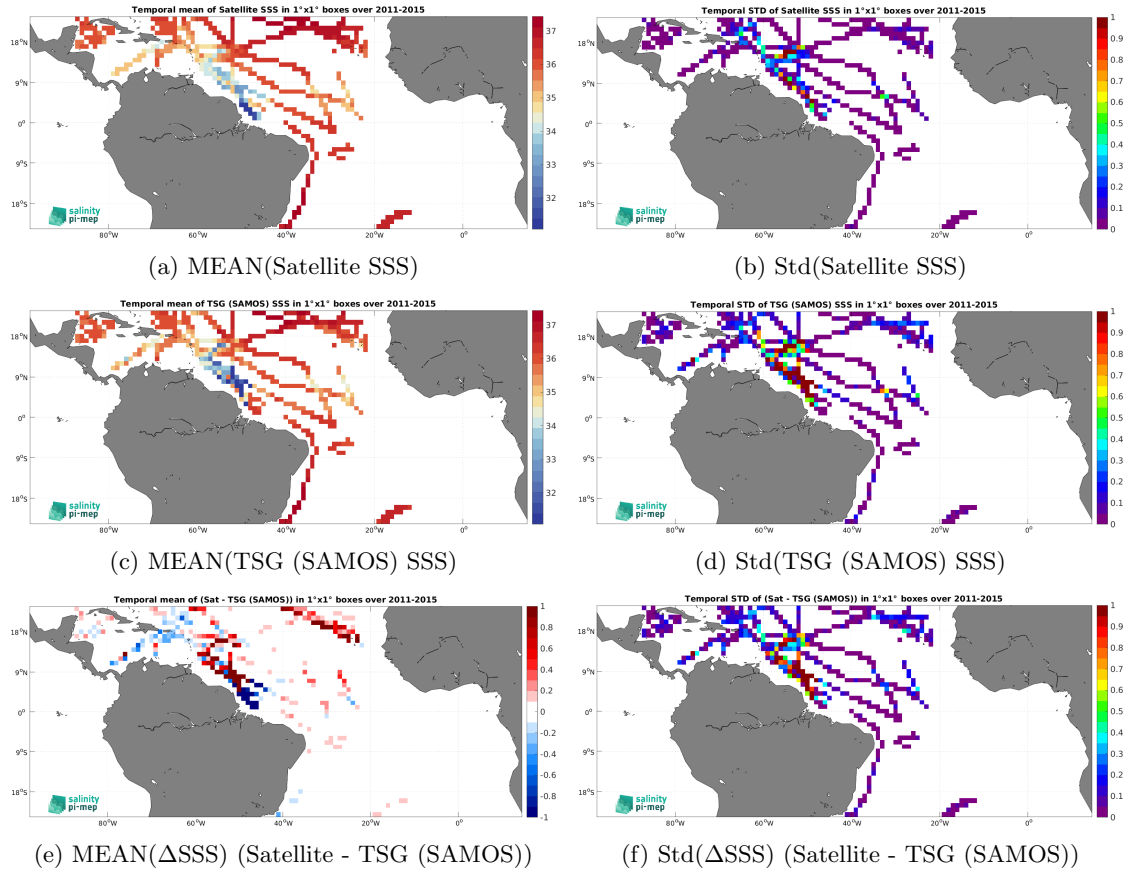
Temporal mean of Satellite SSS in 1°x1° boxes over 2011-2015

18°N
9°N
0°
9°S
18°S
80°W 60°W 40°W 20°W 0°

37
36
35
34
33
32

salinity pi-mep

(a) MEAN(Satellite SSS)

Temporal STD of Satellite SSS in 1°x1° boxes over 2011-2015

18°N
9°N
0°
9°S
18°S
80°W 60°W 40°W 20°W 0°

1
0.9
0.8
0.7
0.6
0.5
0.4
0.3
0.2
0.1
0

salinity pi-mep

(b) Std(Satellite SSS)

Temporal mean of TSG (SAMOS) SSS in 1°x1° boxes over 2011-2015

18°N
9°N
0°
9°S
18°S
80°W 60°W 40°W 20°W 0°

37
36
35
34
33
32

salinity pi-mep

(c) MEAN(TSG (SAMOS) SSS)

Temporal STD of TSG (SAMOS) SSS in 1°x1° boxes over 2011-2015

18°N
9°N
0°
9°S
18°S
80°W 60°W 40°W 20°W 0°

1
0.9
0.8
0.7
0.6
0.5
0.4
0.3
0.2
0.1
0

salinity pi-mep

(d) Std(TSG (SAMOS) SSS)

Temporal mean of (Sat - TSG (SAMOS)) in 1°x1° boxes over 2011-2015

18°N
9°N
0°
9°S
18°S
80°W 60°W 40°W 20°W 0°

1
0.8
0.6
0.4
0.2
0
-0.2
-0.4
-0.6
-0.8
-1

salinity pi-mep

(e) MEAN($\Delta$SSS) (Satellite - TSG (SAMOS))

Temporal STD of (Sat - TSG (SAMOS)) in 1°x1° boxes over 2011-2015

18°N
9°N
0°
9°S
18°S
80°W 60°W 40°W 20°W 0°

1
0.9
0.8
0.7
0.6
0.5
0.4
0.3
0.2
0.1
0

salinity pi-mep

(f) Std($\Delta$SSS) (Satellite - TSG (SAMOS))